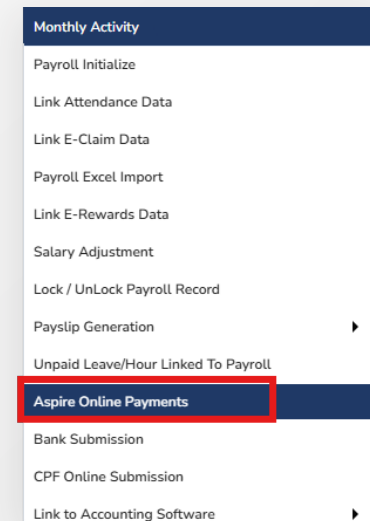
Monthly Activity

Payroll Initialize

Link Attendance Data

Link E-Claim Data

Payroll Excel Import

Link E-Rewards Data

Salary Adjustment

Lock / UnLock Payroll Record

Payslip Generation

Unpaid Leave/Hour Linked To Payroll

Aspire Online Payments

Bank Submission

CPF Online Submission

Link to Accounting Software